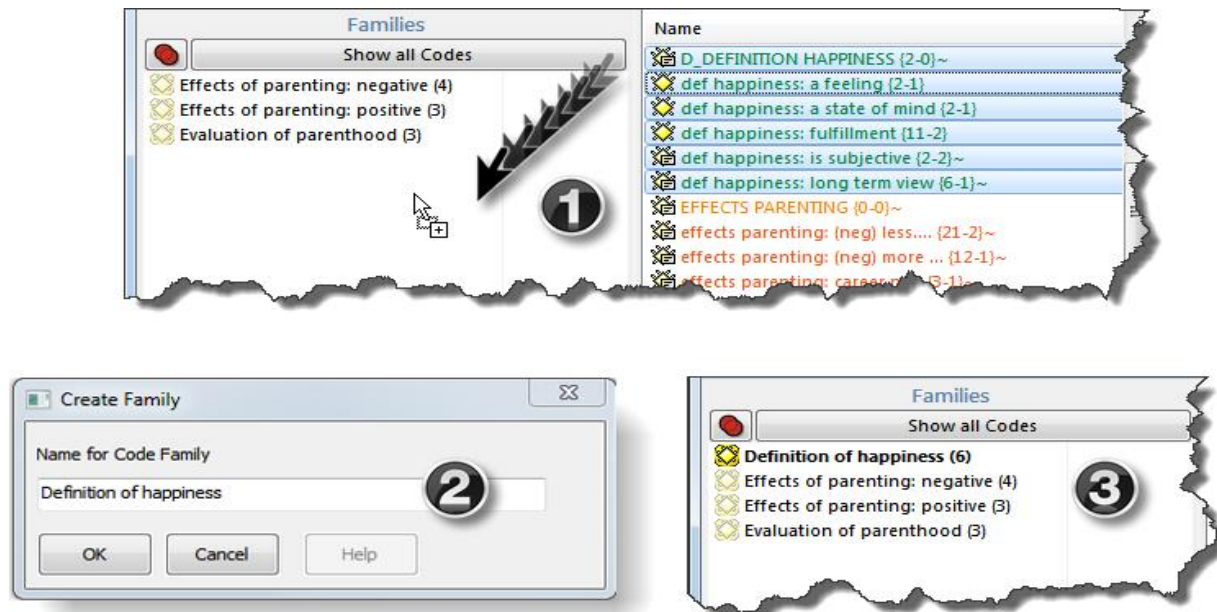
Families

Show all Codes

Effects of parenting: negative (4)
Effects of parenting: positive (3)
Evaluation of parenthood (3)

1

Name

D_DEFINITION HAPPINESS {2-0}~
def happiness: a feeling {2-1}
def happiness: a state of mind {2-1}
def happiness: fulfillment {11-2}
def happiness: is subjective {2-2}~
def happiness: long term view {6-1}~
EFFECTS PARENTING {0-0}~
effects parenting: (neg) less.... {21-2}~
effects parenting: (neg) more ... {12-1}~
effects parenting: career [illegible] {3-1}~

Create Family

Name for Code Family

Definition of happiness

2

OK

Cancel

Help

Families

Show all Codes

Definition of happiness (6)
Effects of parenting: negative (4)
Effects of parenting: positive (3)
Evaluation of parenthood (3)

3